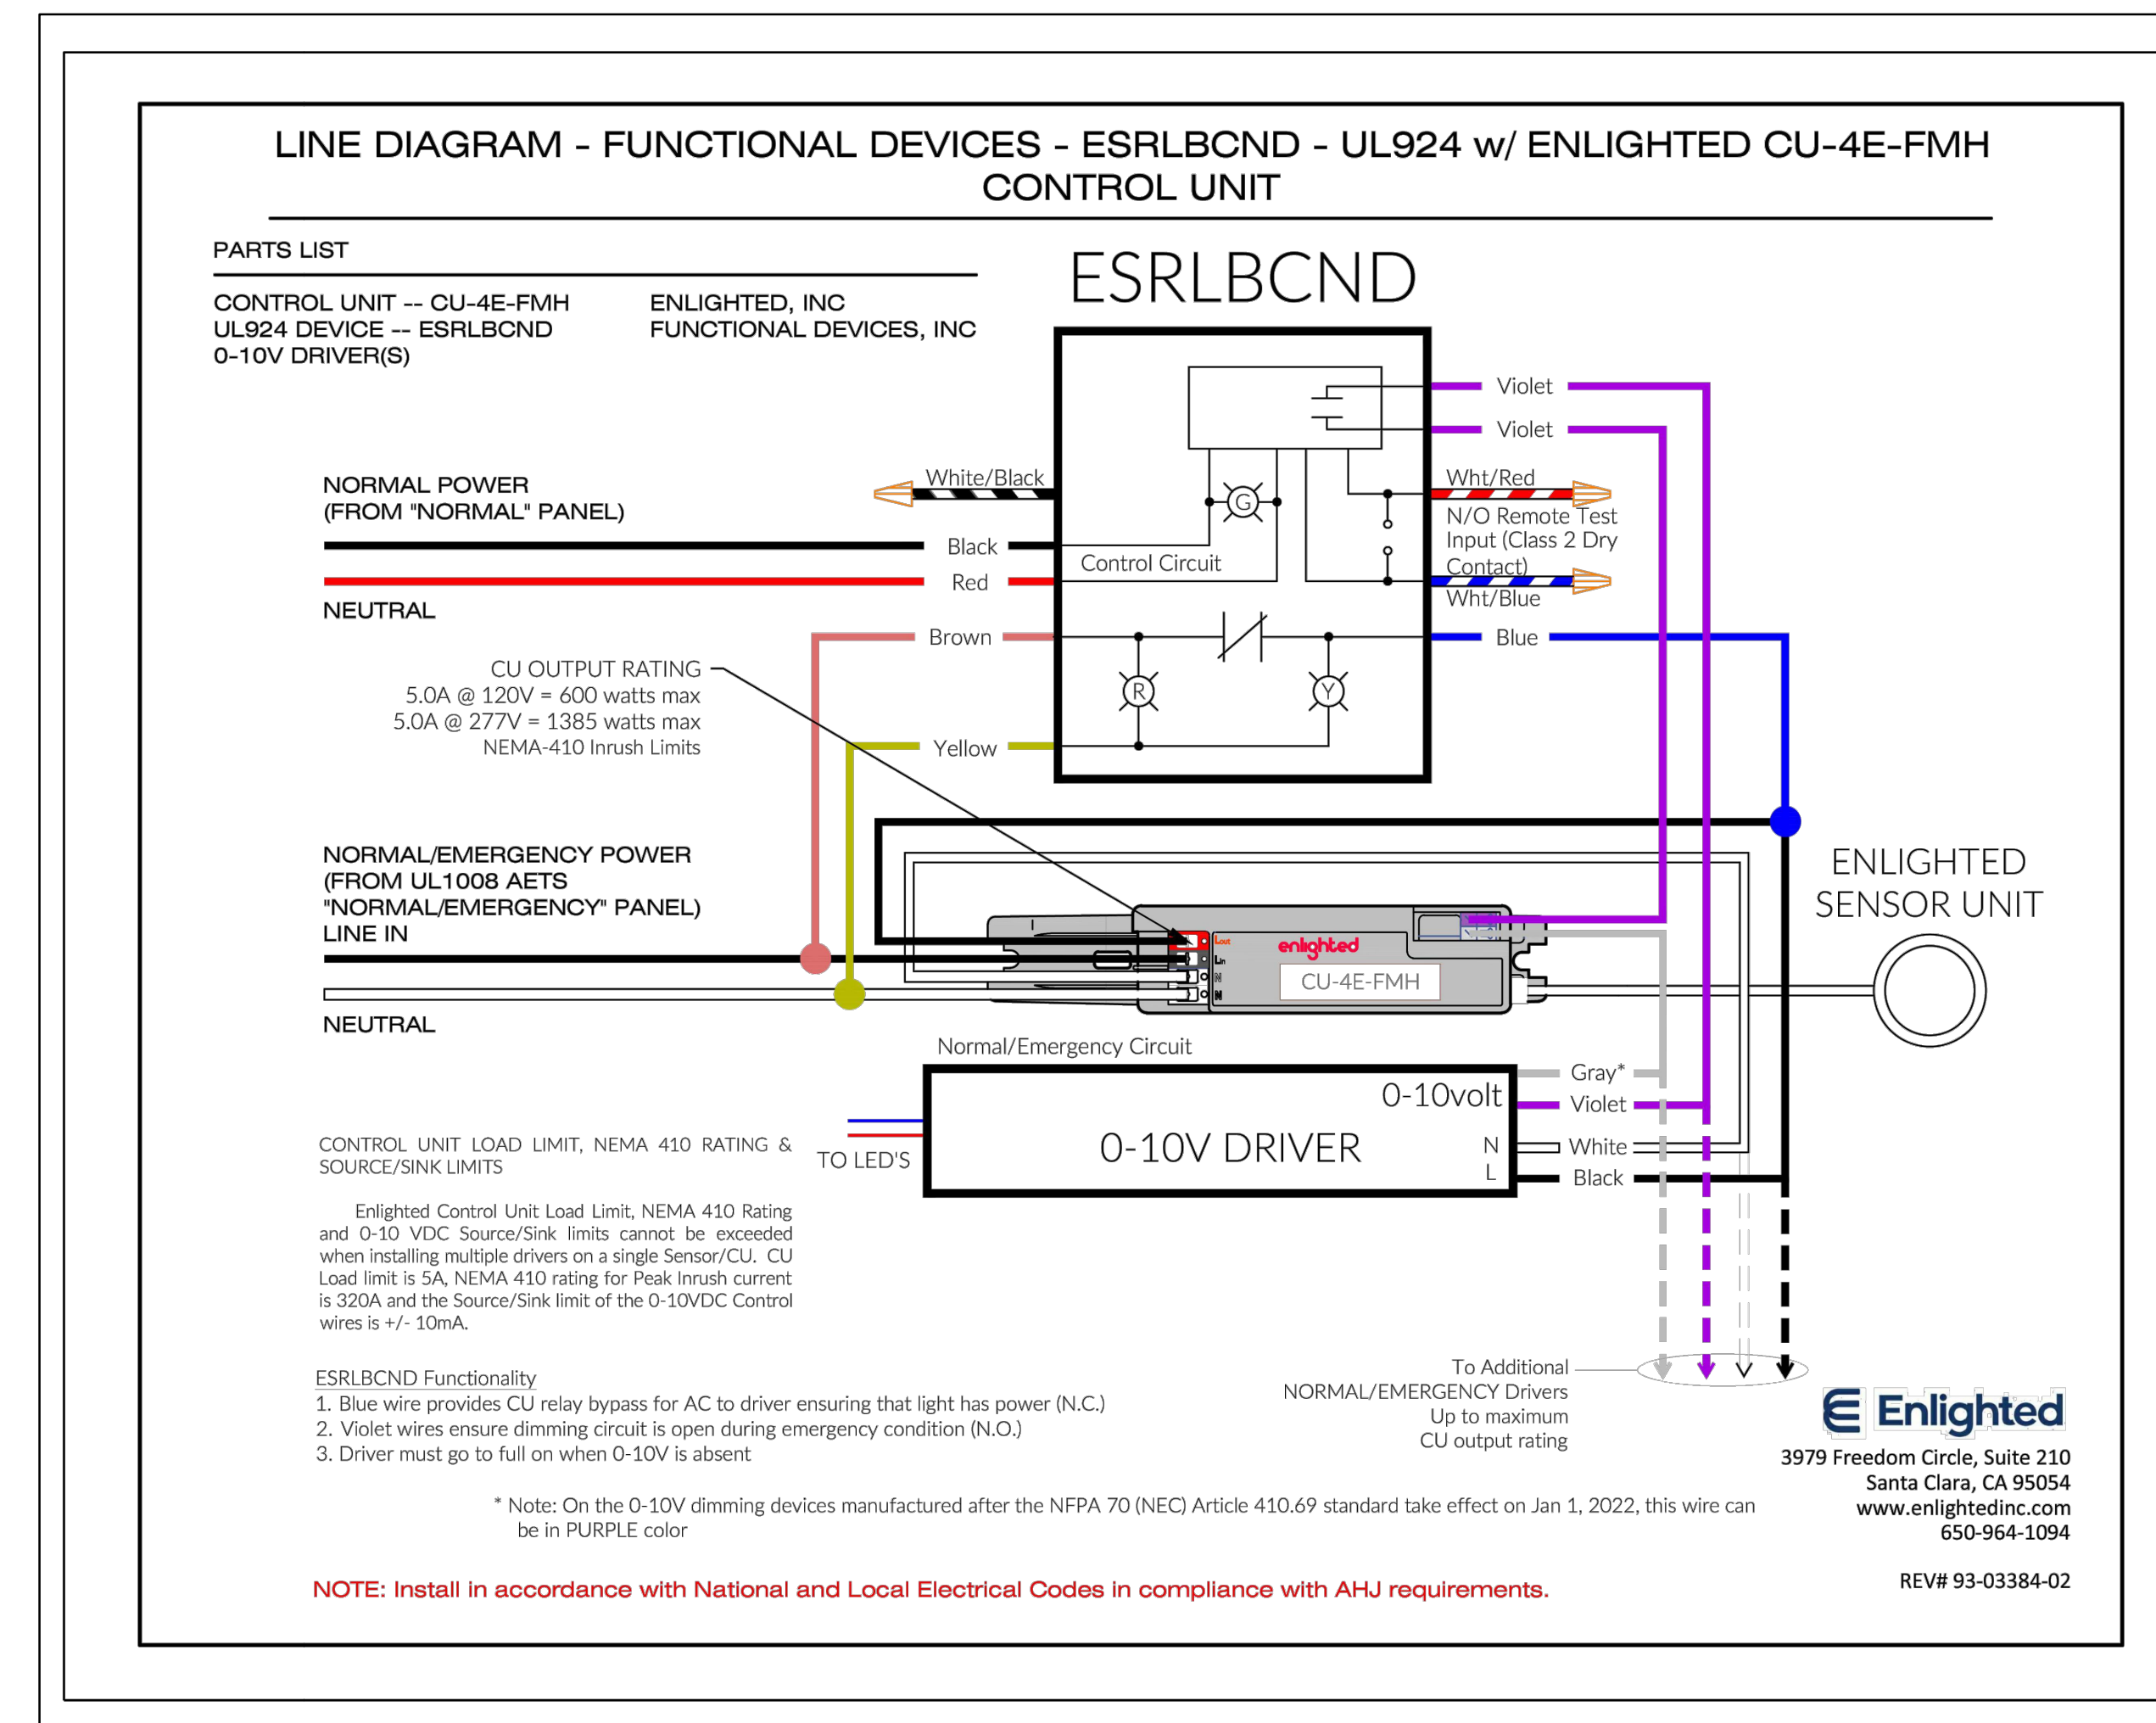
LINE DIAGRAM - FUNCTIONAL DEVICES - ESRLBCND - UL924 w/ ENLIGHTED CU-4E-FMH CONTROL UNIT

PARTS LIST

CONTROL UNIT -- CU-4E-FMH
UL924 DEVICE -- ESRLBCND
0-10V DRIVER(S)

ENLIGHTED, INC
FUNCTIONAL DEVICES, INC

ESRLBCND

NORMAL POWER
(FROM "NORMAL" PANEL)

NEUTRAL

White/Black
Black
Red
Brown
Yellow

Control Circuit

G

R

Y

Violet
Violet
Wht/Red
N/O Remote Test Input (Class 2 Dry Contact)
Wht/Blue
Blue

CU OUTPUT RATING
5.0A @ 120V = 600 watts max
5.0A @ 277V = 1385 watts max
NEMA-410 Inrush Limits

NORMAL/EMERGENCY POWER
(FROM UL1008 AETS
"NORMAL/EMERGENCY" PANEL)
LINE IN

NEUTRAL

enlighted
CU-4E-FMH

ENLIGHTED
SENSOR UNIT

Normal/Emergency Circuit

0-10volt
0-10V DRIVER
N
L

Gray*
Violet
White
Black

TO LED'S

CONTROL UNIT LOAD LIMIT, NEMA 410 RATING & SOURCE/SINK LIMITS

Enlighted Control Unit Load Limit, NEMA 410 Rating and 0-10 VDC Source/Sink limits cannot be exceeded when installing multiple drivers on a single Sensor/CU. CU Load limit is 5A, NEMA 410 rating for Peak Inrush current is 320A and the Source/Sink limit of the 0-10VDC Control wires is +/- 10mA.

ESRLBCND Functionality
1. Blue wire provides CU relay bypass for AC to driver ensuring that light has power (N.C.)
2. Violet wires ensure dimming circuit is open during emergency condition (N.O.)
3. Driver must go to full on when 0-10V is absent

To Additional
NORMAL/EMERGENCY Drivers
Up to maximum
CU output rating

Enlighted
3979 Freedom Circle, Suite 210
Santa Clara, CA 95054
www.enlightedinc.com
650-964-1094

* Note: On the 0-10V dimming devices manufactured after the NFPA 70 (NEC) Article 410.69 standard take effect on Jan 1, 2022, this wire can be in PURPLE color

REV# 93-03384-02

NOTE: Install in accordance with National and Local Electrical Codes in compliance with AHJ requirements.